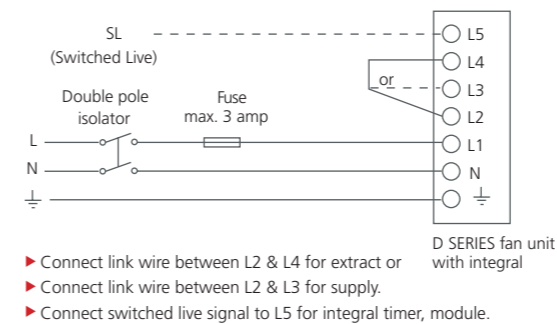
SL
(Switched Live)

Double pole isolator

Fuse
max. 3 amp

L
N
⏚

L5
L4
or
L3
L2
L1
N
⏚

D SERIES fan unit with integral

▸ Connect link wire between L2 & L4 for extract or
▸ Connect link wire between L2 & L3 for supply.
▸ Connect switched live signal to L5 for integral timer, module.